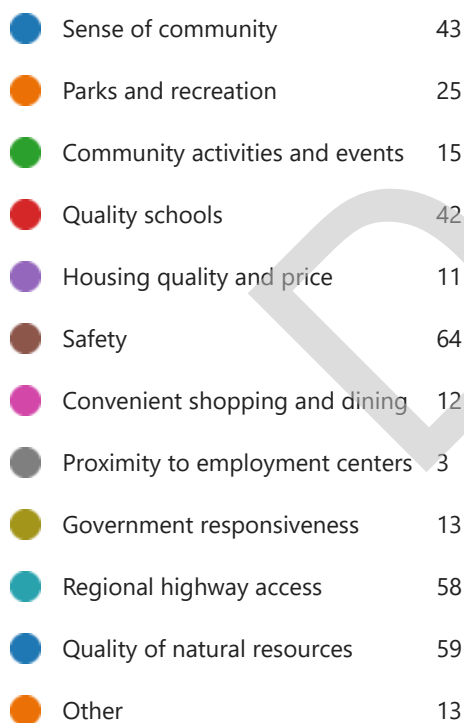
| | |
|---|---|
| Sense of community | 43 |
| Parks and recreation | 25 |
| Community activities and events | 15 |
| Quality schools | 42 |
| Housing quality and price | 11 |
| Safety | 64 |
| Convenient shopping and dining | 12 |
| Proximity to employment centers | 3 |
| Government responsiveness | 13 |
| Regional highway access | 58 |
| Quality of natural resources | 59 |
| Other | 13 |